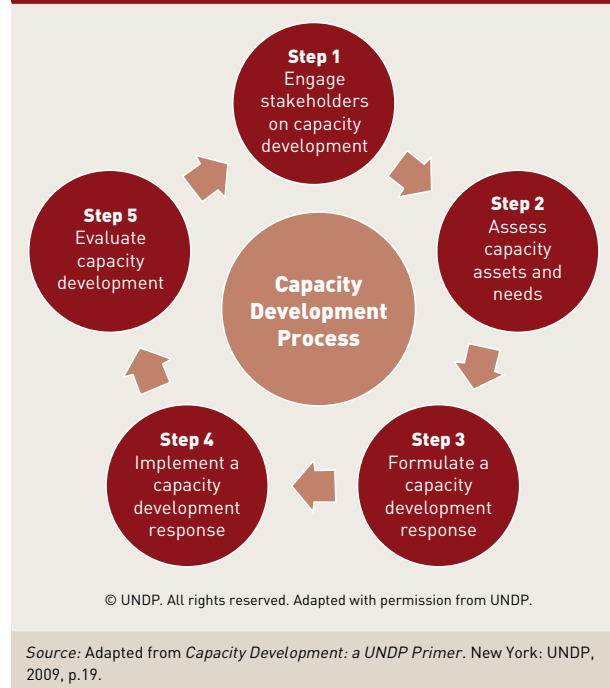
Capacity Development Process

Step 1
Engage stakeholders on capacity development

Step 2
Assess capacity assets and needs

Step 3
Formulate a capacity development response

Step 4
Implement a capacity development response

Step 5
Evaluate capacity development

© UNDP. All rights reserved. Adapted with permission from UNDP.

Source: Adapted from Capacity Development: a UNDP Primer. New York: UNDP, 2009, p.19.